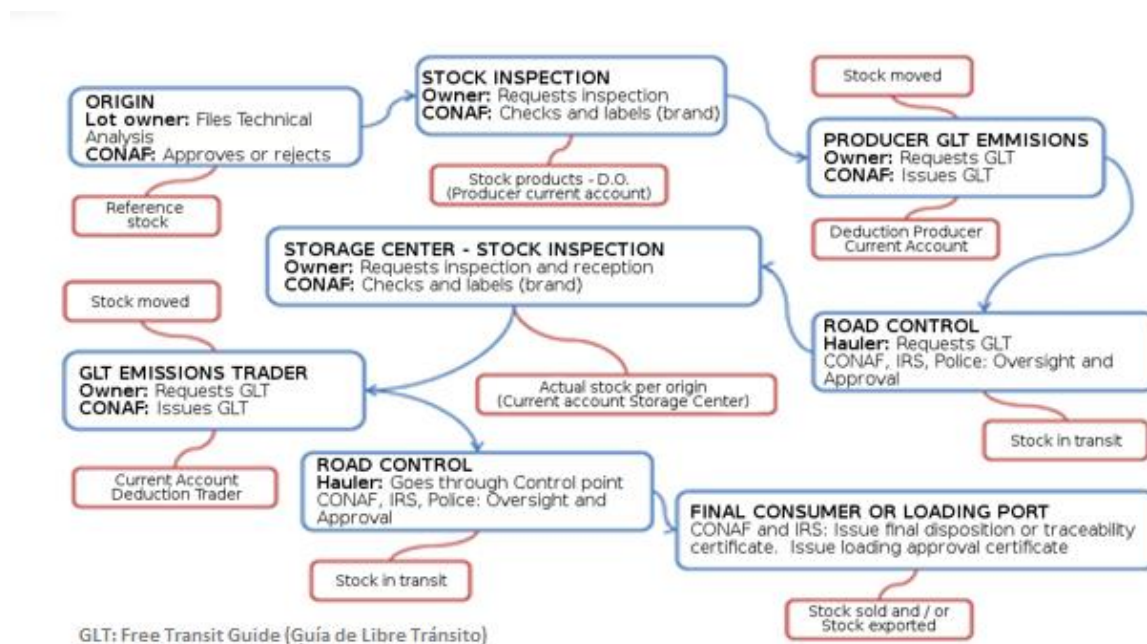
ORIGIN
Lot owner: Files Technical Analysis
CONAF: Approves or rejects

Reference stock

STOCK INSPECTION
Owner: Requests inspection
CONAF: Checks and labels (brand)

Stock products - D.O. (Producer current account)

Stock moved

PRODUCER GLT EMMISIONS
Owner: Requests GLT
CONAF: Issues GLT

Deduction Producer Current Account

STORAGE CENTER - STOCK INSPECTION
Owner: Requests inspection and reception
CONAF: Checks and labels (brand)

Stock moved

ROAD CONTROL
Hauler: Requests GLT
CONAF, IRS, Police: Oversight and Approval

GLT EMISSIONS TRADER
Owner: Requests GLT
CONAF: Issues GLT

Actual stock per origin (Current account Storage Center)

Stock in transit

Current Account Deduction Trader

ROAD CONTROL
Hauler: Goes through Control point
CONAF, IRS, Police: Oversight and Approval

FINAL CONSUMER OR LOADING PORT
CONAF and IRS: Issue final disposition or traceability certificate. Issue loading approval certificate

Stock in transit

Stock sold and / or Stock exported

GLT: Free Transit Guide (Guía de Libre Tránsito)